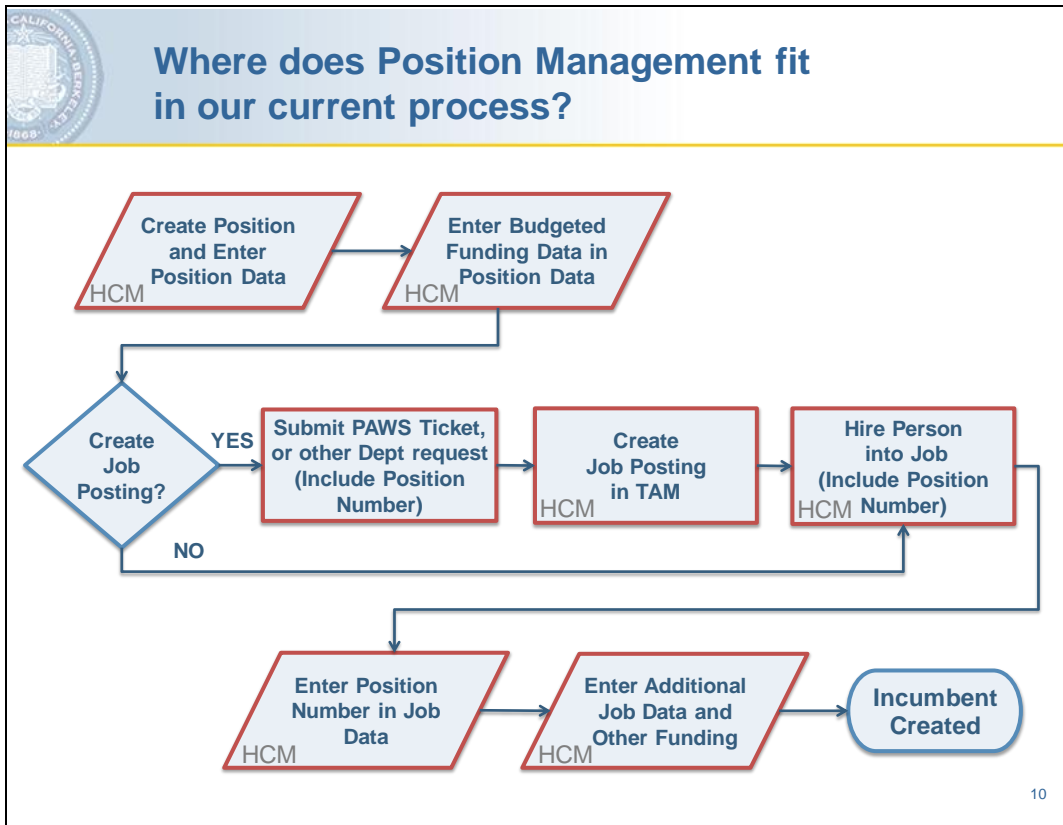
CALIFORNIA BERKELEY 1868

Where does Position Management fit in our current process?

Create Position and Enter Position Data
HCM

Enter Budgeted Funding Data in Position Data
HCM

Create Job Posting?

YES

NO

Submit PAWS Ticket, or other Dept request (Include Position Number)

Create Job Posting in TAM
HCM

Hire Person into Job (Include Position Number)
HCM

Enter Position Number in Job Data
HCM

Enter Additional Job Data and Other Funding
HCM

Incumbent Created

10